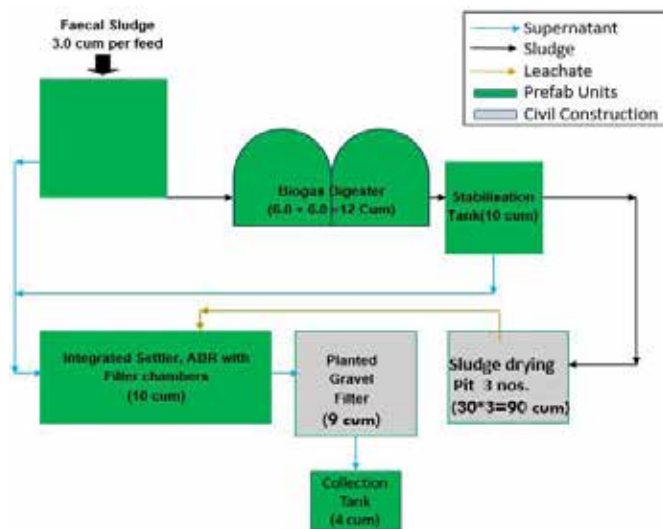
Faecal Sludge
3.0 cum per feed

Supernatant
Sludge
Leachate
Prefab Units
Civil Construction

Biogas Digester
(6.0 + 6.0 =12 Cum)

Stabilisation Tank(10 cum)

Integrated Settler, ABR with Filter chambers
(10 cum)

Planted Gravel Filter
(9 cum)

Sludge drying Pit 3 nos.
(30*3=90 cum)

Collection Tank
(4 cum)